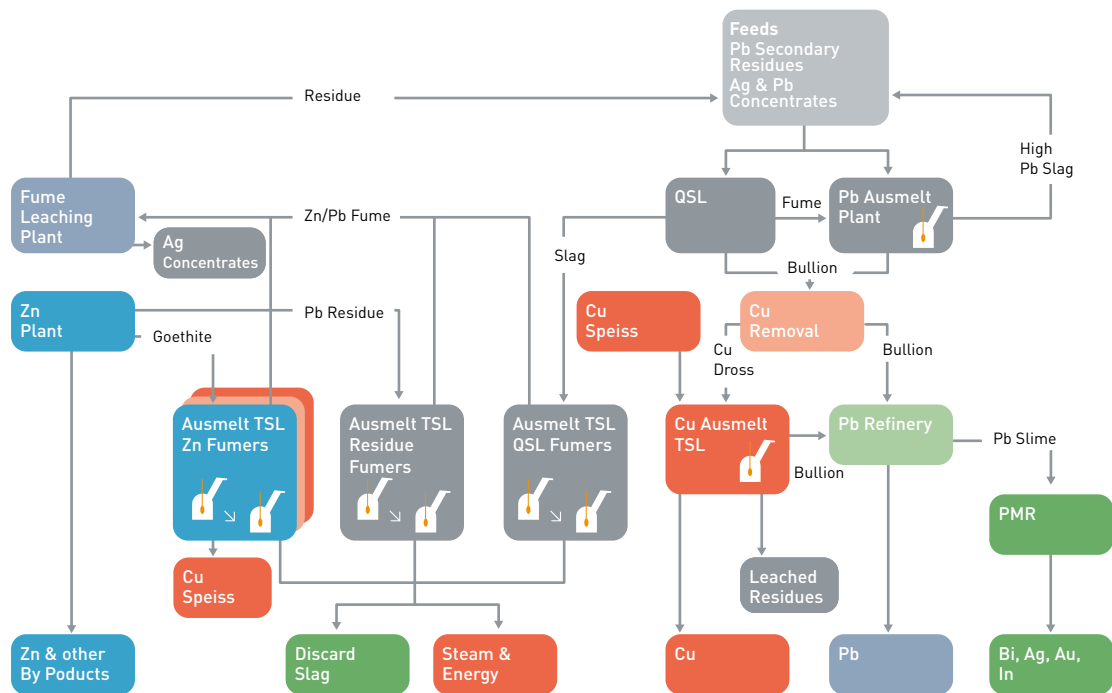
Feeds
Pb Secondary Residues
Ag & Pb Concentrates

Residue

High Pb Slag

Fume Leaching Plant

Ag Concentrates

Zn/Pb Fume

QSL

Fume

Pb Ausmelt Plant

Slag

Bullion

Zn Plant

Goethite

Pb Residue

Cu Speiss

Cu Removal

Cu Dross

Bullion

Ausmelt TSL Zn Fumers

Ausmelt TSL Residue Fumers

Ausmelt TSL QSL Fumers

Cu Ausmelt TSL

Pb Refinery

Pb Slime

Bullion

PMR

Cu Speiss

Leached Residues

Zn & other By Poducts

Discard Slag

Steam & Energy

Cu

Pb

Bi, Ag, Au, In